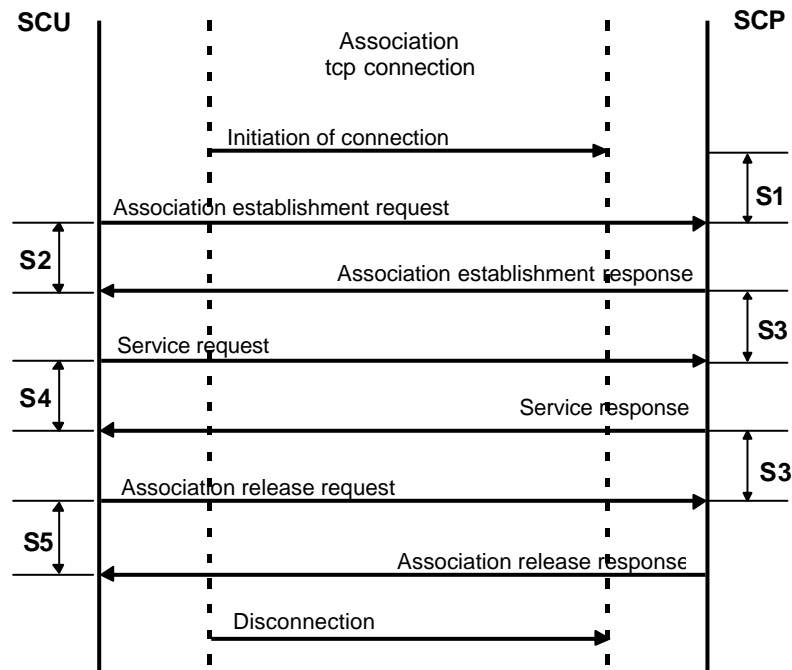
SCU

SCP

Association tcp connection

Initiation of connection

S1

Association establishment request

S2

Association establishment response

S3

Service request

S4

Service response

S3

Association release request

S5

Association release response

Disconnection